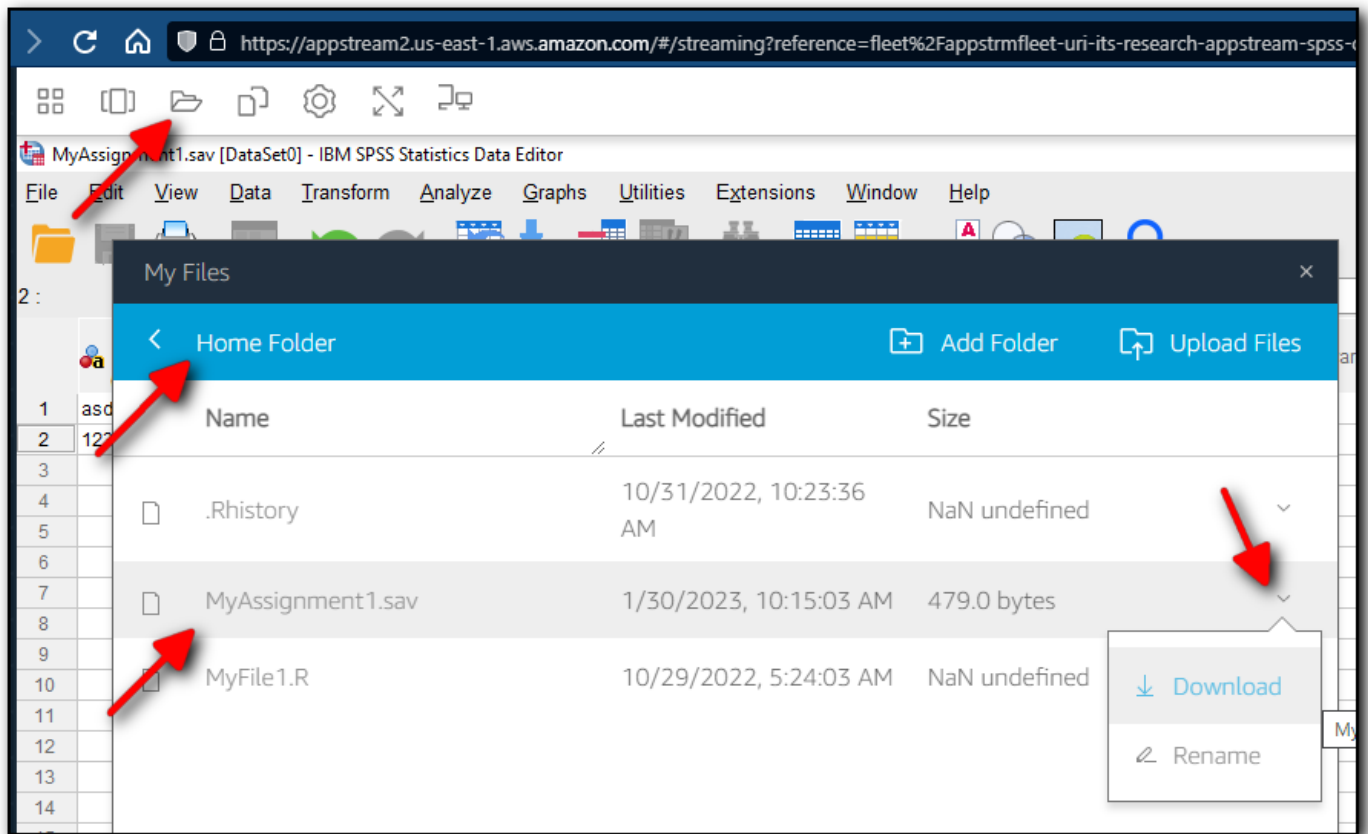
https://appstream2.us-east-1.aws.amazon.com/#/streaming?reference=fleet%2Fappstrmfleet-uri-its-research-appstream-spss-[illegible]

MyAssign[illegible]nt1.sav [DataSet0] - IBM SPSS Statistics Data Editor

File Edit View Data Transform Analyze Graphs Utilities Extensions Window Help

2 :

My Files ×

Home Folder Add Folder Upload Files

| Name | Last Modified | Size |
|---|---|---|
| .Rhistory | 10/31/2022, 10:23:36 AM | NaN undefined |
| MyAssignment1.sav | 1/30/2023, 10:15:03 AM | 479.0 bytes |
| MyFile1.R | 10/29/2022, 5:24:03 AM | NaN undefined |

Download
Rename

1 asd
2 12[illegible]
3
4
5
6
7
8
9
10
11
12
13
14

My